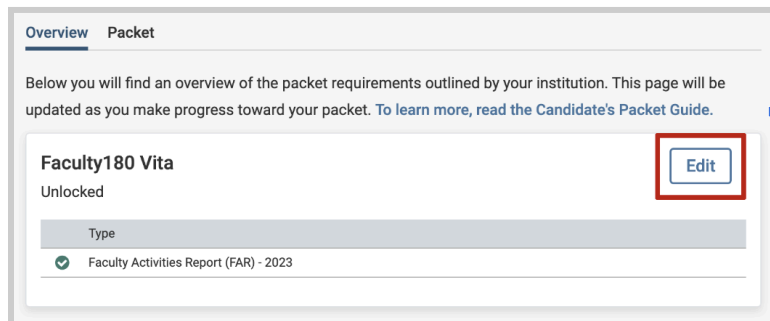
Overview Packet

Below you will find an overview of the packet requirements outlined by your institution. This page will be updated as you make progress toward your packet. To learn more, read the Candidate's Packet Guide.

Faculty180 Vita

Unlocked

Edit

| Type |
|---|
| Faculty Activities Report (FAR) - 2023 |